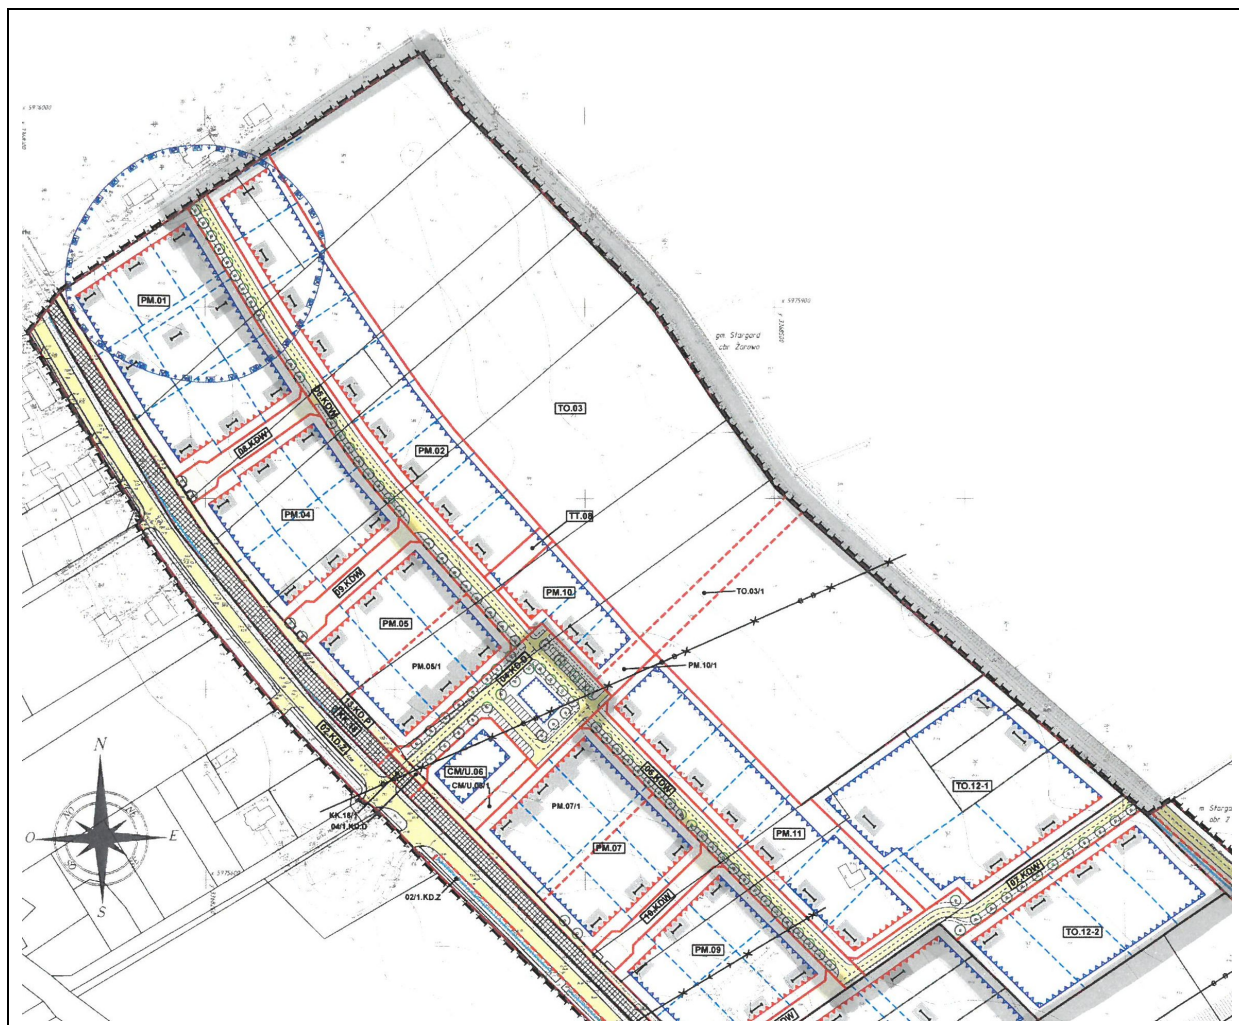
PM.01
08.KDW
04.KDW
PM.02
TO.03
PM.04
TT.08
09.KDW
PM.10
TO.03/1
PM.05
PM.05/1
PM.10/1
03.KD.Z
01.KK
16.KO.P
CM/U.06
CM/U.06/1
PM.07/1
05.KDW
PM.07
PM.11
TO.12-1
KK.16/1
04/1.KD.D
02/1.KD.Z
10.KDW
PM.09
07.KDW
TO.12-2
gm. Stargard
obr. Żarowo
m. Stargard
obr. 7
N
E
S
O